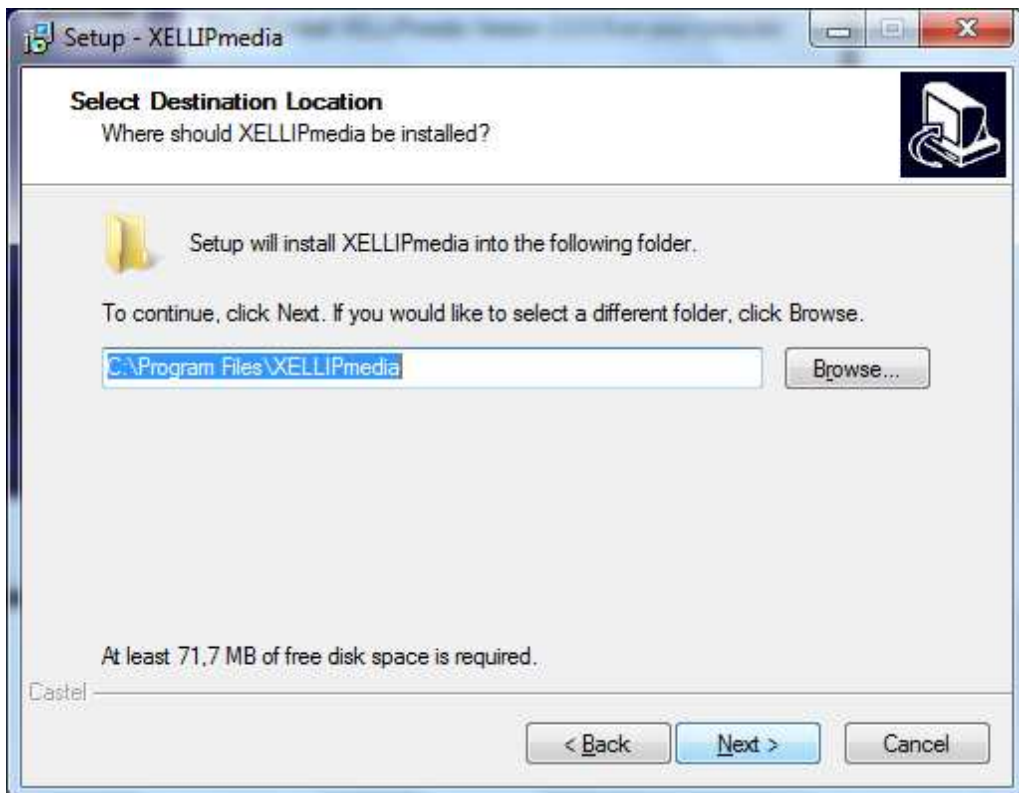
Setup - XELLIPmedia

Select Destination Location
Where should XELLIPmedia be installed?

Setup will install XELLIPmedia into the following folder.

To continue, click Next. If you would like to select a different folder, click Browse.

C:\Program Files\XELLIPmedia

Browse...

At least 71,7 MB of free disk space is required.

Castel

< Back

Next >

Cancel